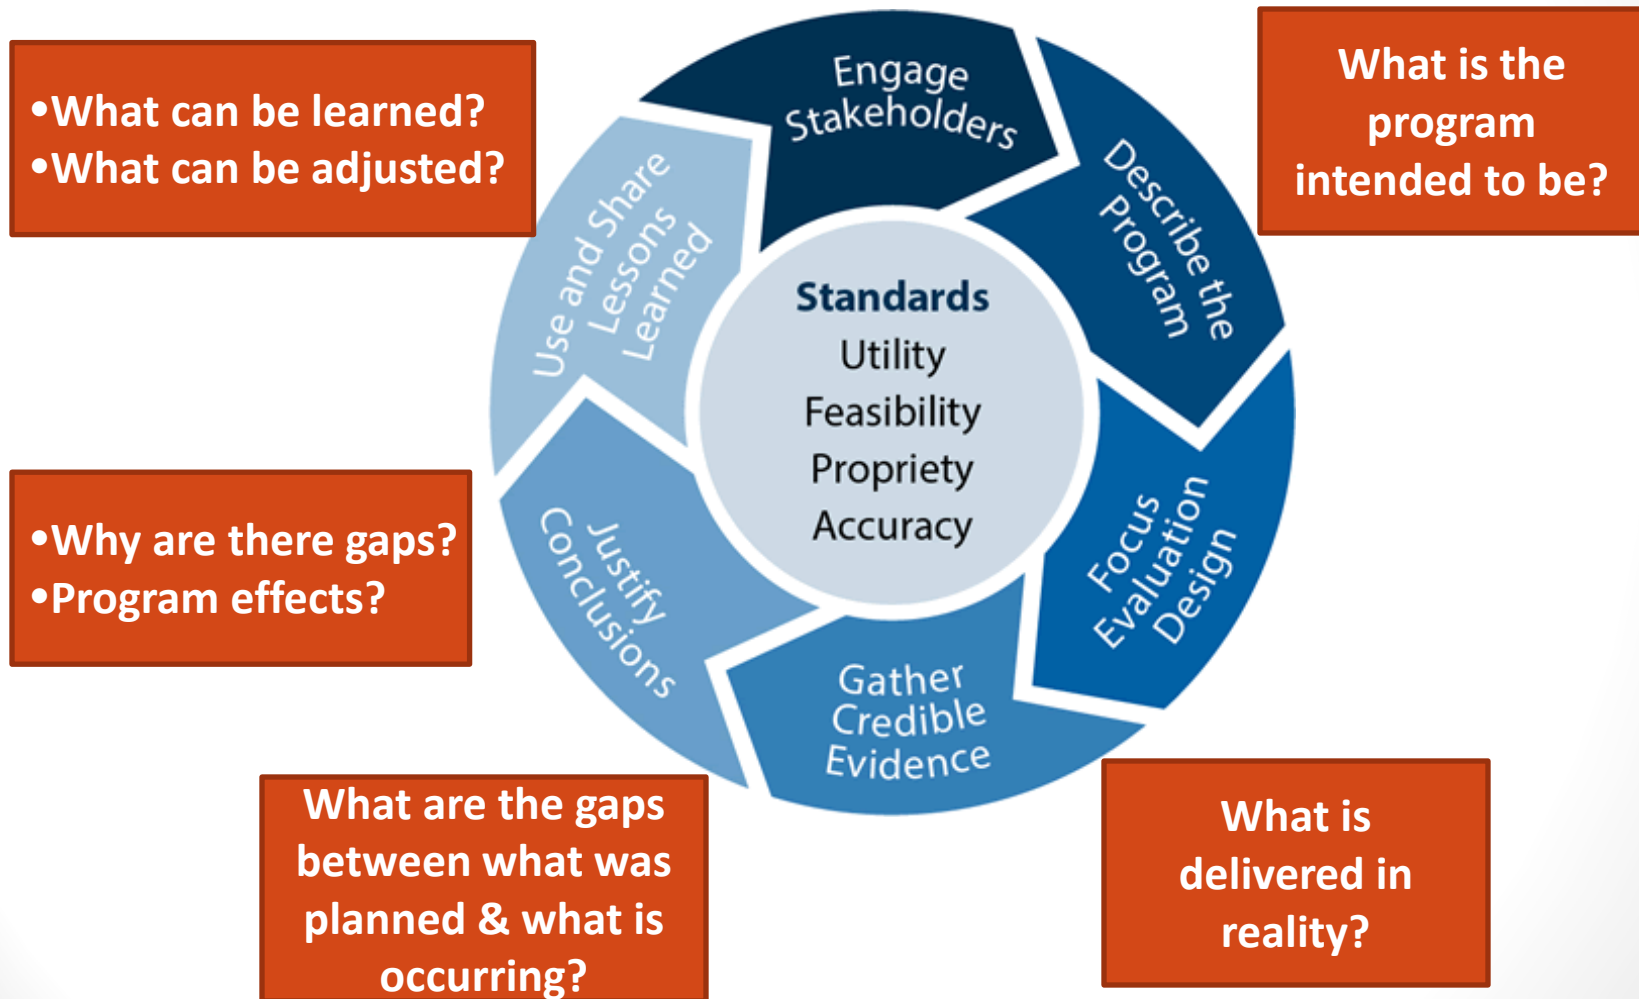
•What can be learned?
•What can be adjusted?

Engage Stakeholders

What is the program intended to be?

Use and Share Lessons Learned

Describe the Program

Standards
Utility
Feasibility
Propriety
Accuracy

•Why are there gaps?
•Program effects?

Justify Conclusions

Focus Evaluation Design

Gather Credible Evidence

What are the gaps between what was planned & what is occurring?

What is delivered in reality?